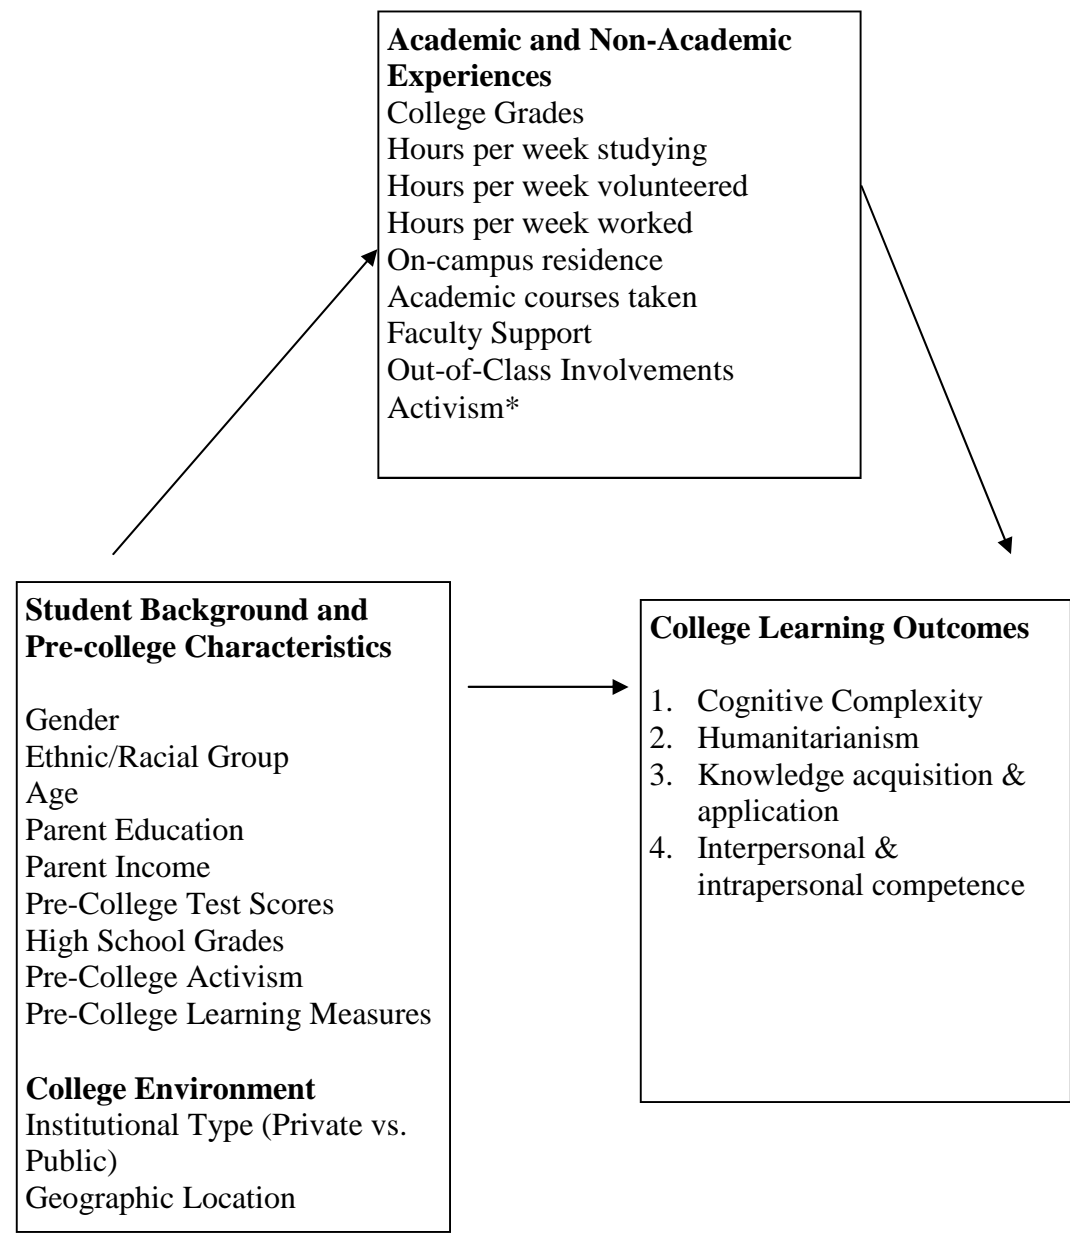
**Academic and Non-Academic Experiences**
College Grades
Hours per week studying
Hours per week volunteered
Hours per week worked
On-campus residence
Academic courses taken
Faculty Support
Out-of-Class Involvements
Activism*

**Student Background and Pre-college Characteristics**

Gender
Ethnic/Racial Group
Age
Parent Education
Parent Income
Pre-College Test Scores
High School Grades
Pre-College Activism
Pre-College Learning Measures

**College Environment**
Institutional Type (Private vs. Public)
Geographic Location

**College Learning Outcomes**

1. Cognitive Complexity
2. Humanitarianism
3. Knowledge acquisition & application
4. Interpersonal & intrapersonal competence